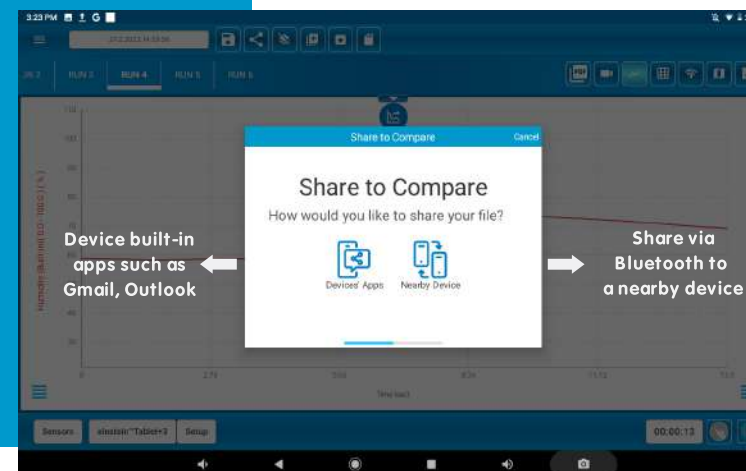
3:23 PM

27.2.2023 14:53:56

UN 2 RUN 3 RUN 4 RUN 5 RUN 6

Share to Compare
Cancel

Share to Compare
How would you like to share your file?

Devices' Apps
Nearby Device

Device built-in apps such as Gmail, Outlook

Share via Bluetooth to a nearby device

Time (sec)

Sensors
einstein™Tablet+3
Setup

00:00:13